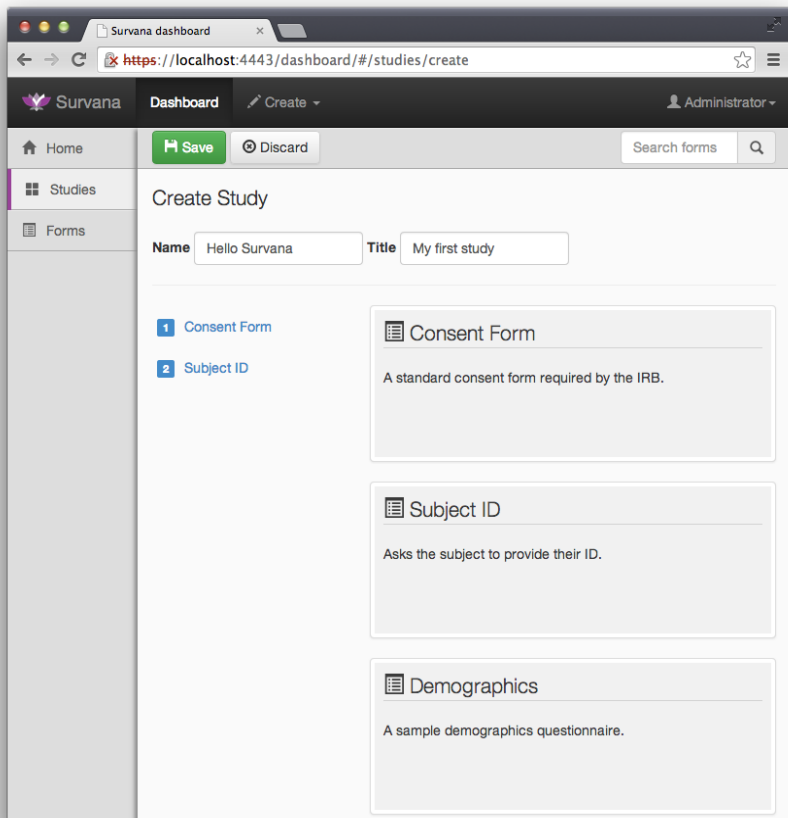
Survana dashboard ×

https://localhost:4443/dashboard/#/studies/create

Survana Dashboard Create Administrator

Home
Studies
Forms

Save Discard Search forms

Create Study

Name Hello Survana Title My first study

1 Consent Form
2 Subject ID

Consent Form

A standard consent form required by the IRB.

Subject ID

Asks the subject to provide their ID.

Demographics

A sample demographics questionnaire.